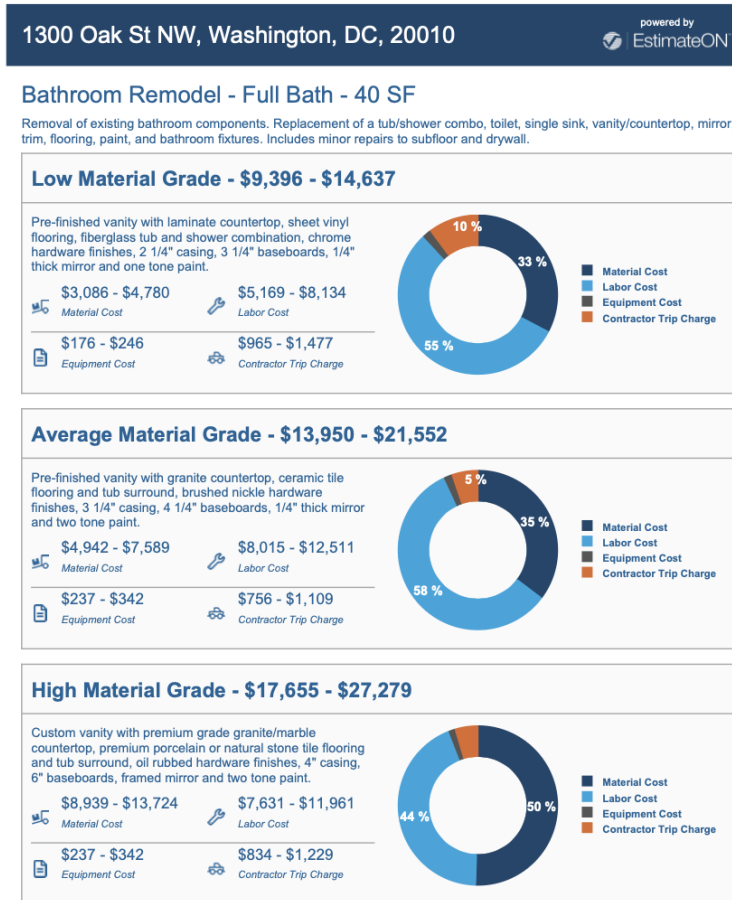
1300 Oak St NW, Washington, DC, 20010

powered by
EstimateON

Bathroom Remodel - Full Bath - 40 SF

Removal of existing bathroom components. Replacement of a tub/shower combo, toilet, single sink, vanity/countertop, mirror trim, flooring, paint, and bathroom fixtures. Includes minor repairs to subfloor and drywall.

Low Material Grade - $9,396 - $14,637

Pre-finished vanity with laminate countertop, sheet vinyl flooring, fiberglass tub and shower combination, chrome hardware finishes, 2 1/4" casing, 3 1/4" baseboards, 1/4" thick mirror and one tone paint.

$3,086 - $4,780
Material Cost

$5,169 - $8,134
Labor Cost

$176 - $246
Equipment Cost

$965 - $1,477
Contractor Trip Charge

10 %
33 %
55 %

Material Cost
Labor Cost
Equipment Cost
Contractor Trip Charge

Average Material Grade - $13,950 - $21,552

Pre-finished vanity with granite countertop, ceramic tile flooring and tub surround, brushed nickle hardware finishes, 3 1/4" casing, 4 1/4" baseboards, 1/4" thick mirror and two tone paint.

$4,942 - $7,589
Material Cost

$8,015 - $12,511
Labor Cost

$237 - $342
Equipment Cost

$756 - $1,109
Contractor Trip Charge

5 %
35 %
58 %

Material Cost
Labor Cost
Equipment Cost
Contractor Trip Charge

High Material Grade - $17,655 - $27,279

Custom vanity with premium grade granite/marble countertop, premium porcelain or natural stone tile flooring and tub surround, oil rubbed hardware finishes, 4" casing, 6" baseboards, framed mirror and two tone paint.

$8,939 - $13,724
Material Cost

$7,631 - $11,961
Labor Cost

$237 - $342
Equipment Cost

$834 - $1,229
Contractor Trip Charge

44 %
50 %

Material Cost
Labor Cost
Equipment Cost
Contractor Trip Charge